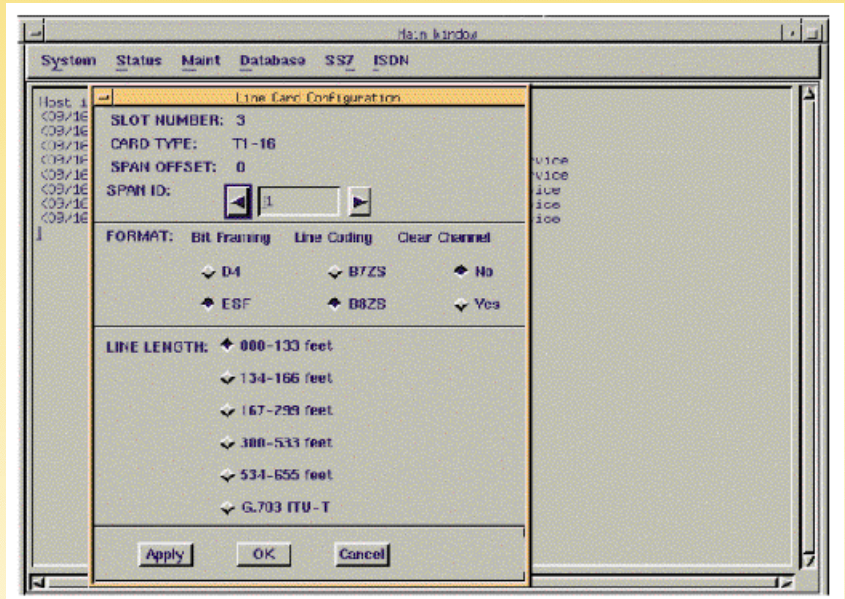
Main Window

System Status Maint Database SS7 ISDN

Host i
<09/16
<09/16
<09/16
<09/16
<09/16
<09/16
<09/16
<09/16

vice
vice
ice
ice
ice

Line Card Configuration

SLOT NUMBER: 3
CARD TYPE: T1-16
SPAN OFFSET: 0
SPAN ID: 1

FORMAT: Bit Framing Line Coding Clear Channel

D4 B7ZS No

ESF B8ZS Yes

LINE LENGTH: 000-133 feet

134-166 feet

167-299 feet

300-533 feet

534-655 feet

G.703 ITU-T

Apply OK Cancel